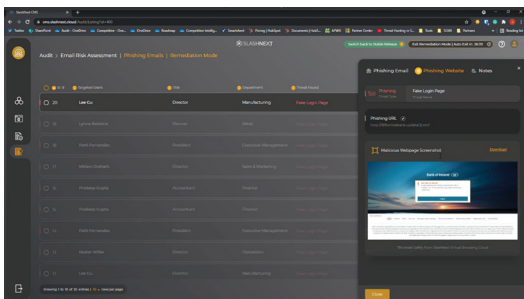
Audit | Email Risk Assessment | Phishing Emails | Remediation Mode

SLASHNEXT

Switch back to Mobile Webpage

Exit Remediation Mode

Targeted Users

Title

Department

Threat found

Lee Cu

Director

Manufacturing

Fake Login Page

Phishing Email

Phishing Website

Notes

Phishing

Fake Login Page

Phishing URL

Malicious Webpage Screenshot

Download

Bank of America

Close

Showing 1 to 10 of 30 entries